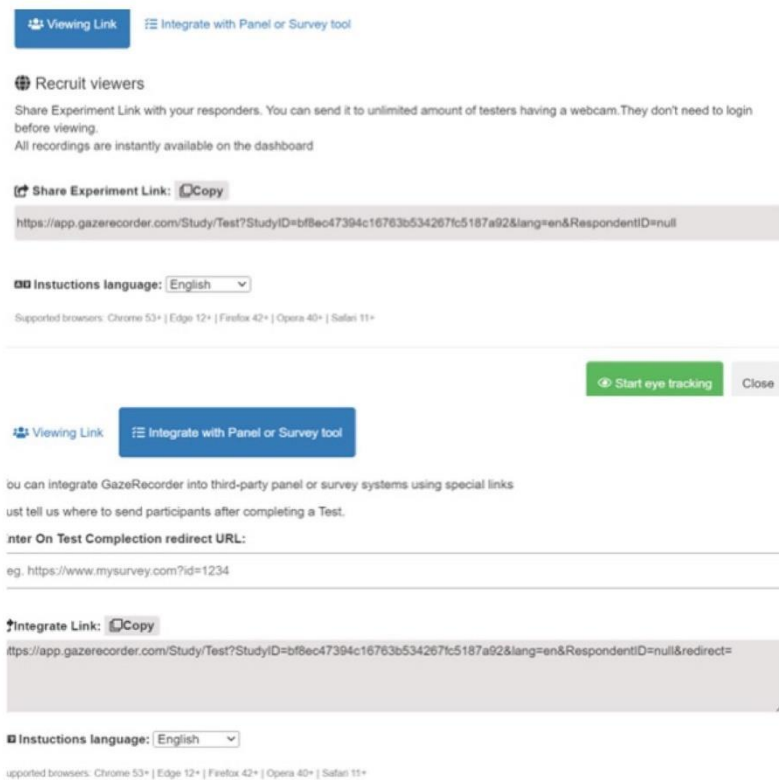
Viewing Link | Integrate with Panel or Survey tool

Recruit viewers

Share Experiment Link with your responders. You can send it to unlimited amount of testers having a webcam.They don't need to login before viewing.
All recordings are instantly available on the dashboard

Share Experiment Link: Copy

https://app.gazerecorder.com/Study/Test?StudyID=bf8ec47394c16763b534267fc5187a92&lang=en&RespondentID=null

Instuctions language: English

Supported browsers: Chrome 53+ | Edge 12+ | Firefox 42+ | Opera 40+ | Safari 11+

Start eye tracking | Close

Viewing Link | Integrate with Panel or Survey tool

ou can integrate GazeRecorder into third-party panel or survey systems using special links

ust tell us where to send participants after completing a Test.

nter On Test Complection redirect URL:

eg. https://www.mysurvey.com?id=1234

Integrate Link: Copy

ttps://app.gazerecorder.com/Study/Test?StudyID=bf8ec47394c16763b534267fc5187a92&lang=en&RespondentID=null&redirect=

Instuctions language: English

upported browsers: Chrome 53+ | Edge 12+ | Firefox 42+ | Opera 40+ | Safari 11+